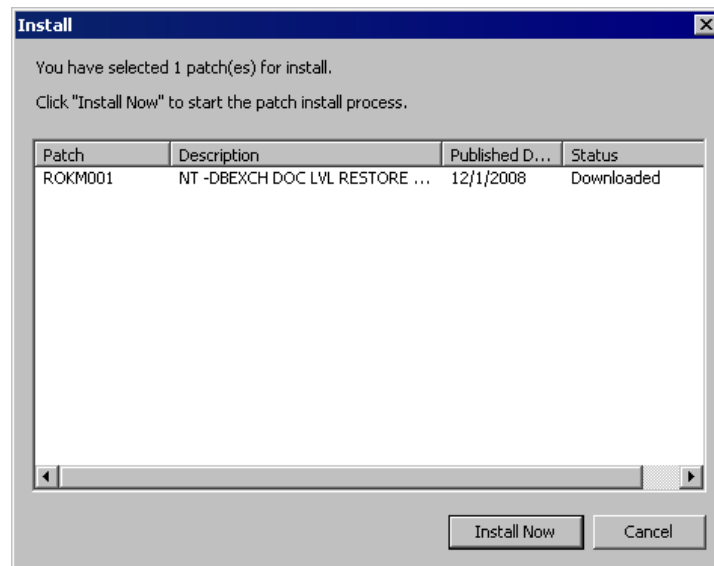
Install

You have selected 1 patch(es) for install.

Click "Install Now" to start the patch install process.

| Patch | Description | Published D... | Status |
|---|---|---|---|
| ROKM001 | NT -DBEXCH DOC LVL RESTORE ... | 12/1/2008 | Downloaded |

Install Now

Cancel